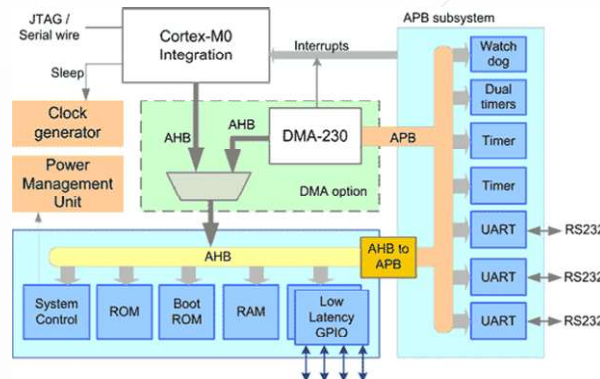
JTAG / Serial wire

Cortex-M0 Integration

Interrupts

APB subsystem

Sleep

Clock generator

Power Management Unit

AHB

AHB

DMA-230

DMA option

APB

Watch dog

Dual timers

Timer

Timer

UART

RS232

UART

RS232

UART

RS232

AHB

AHB to APB

System Control

ROM

Boot ROM

RAM

Low Latency GPIO